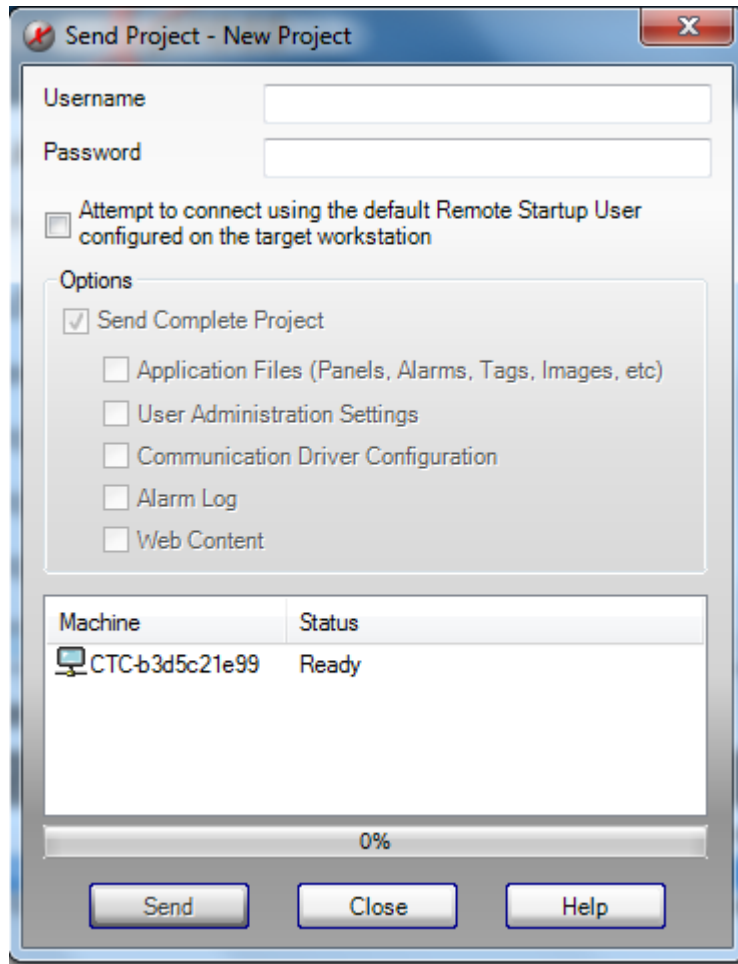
Send Project - New Project

Username

Password

Attempt to connect using the default Remote Startup User configured on the target workstation

Options

Send Complete Project

Application Files (Panels, Alarms, Tags, Images, etc)

User Administration Settings

Communication Driver Configuration

Alarm Log

Web Content

| Machine | Status |
|---|---|
| CTC-b3d5c21e99 | Ready |

0%

Send Close Help